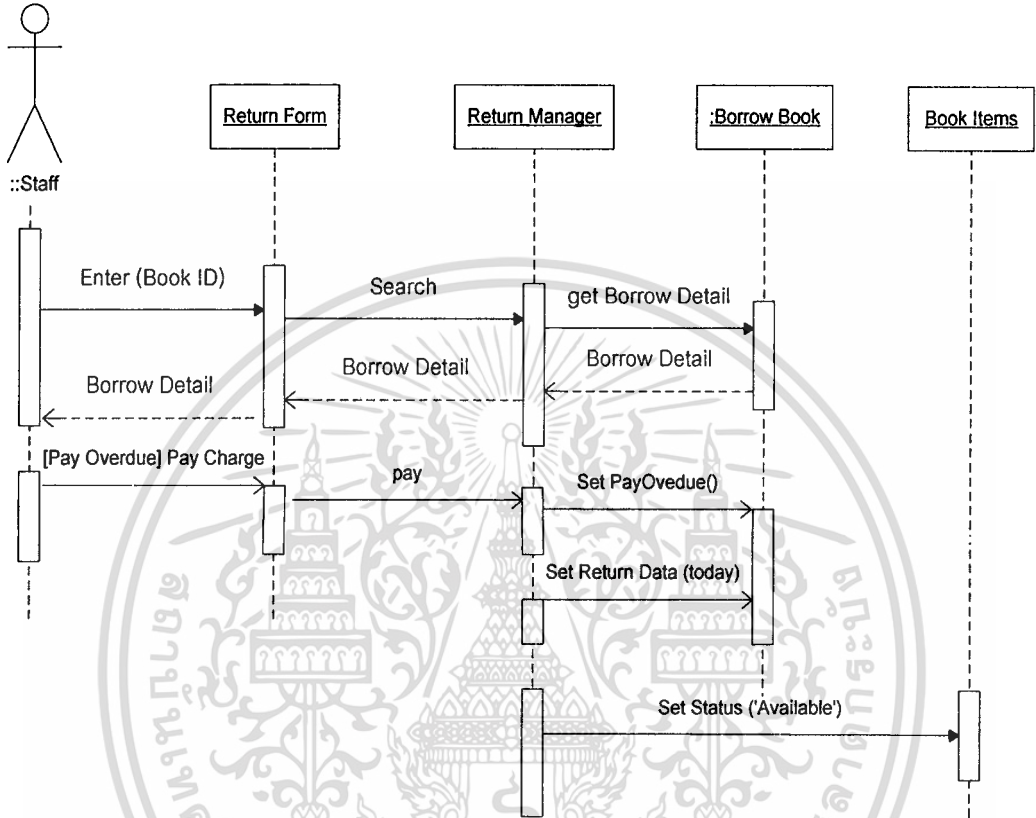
::Staff

Return Form

Return Manager

:Borrow Book

Book Items

Enter (Book ID)

Search

get Borrow Detail

Borrow Detail

Borrow Detail

Borrow Detail

[Pay Overdue] Pay Charge

pay

Set PayOvedue()

Set Return Data (today)

Set Status ('Available')